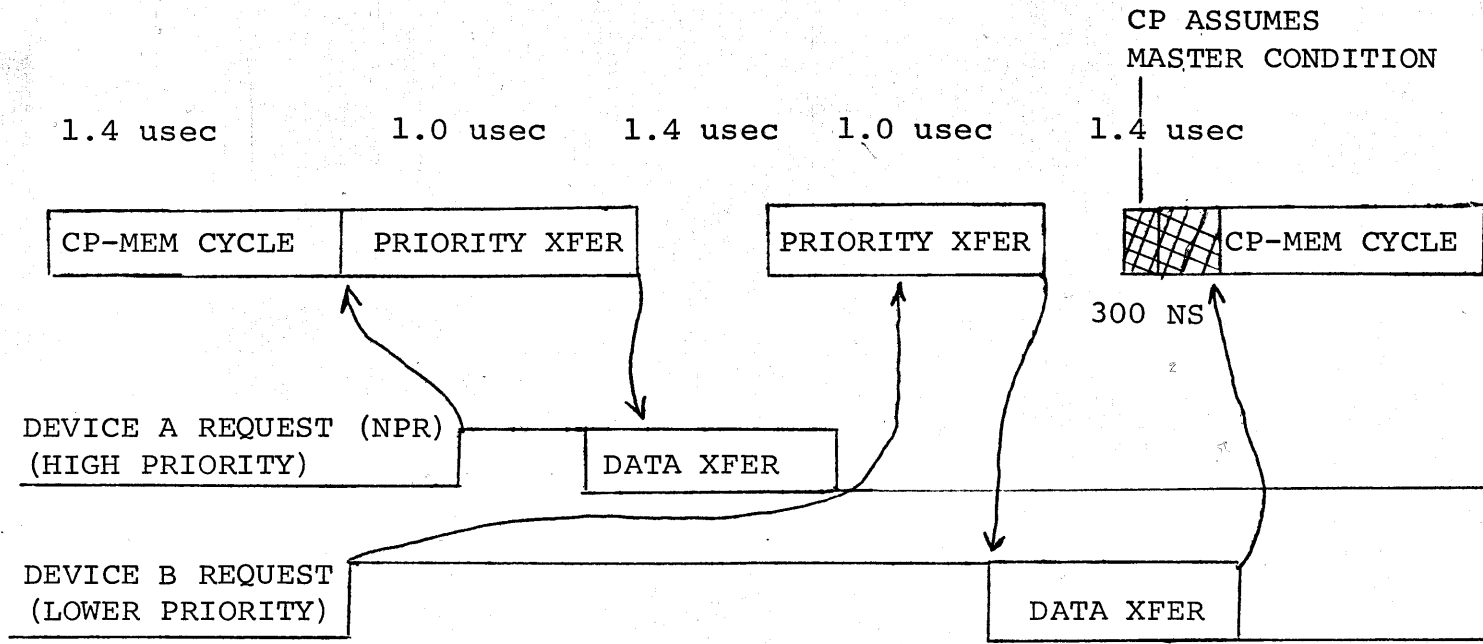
CP ASSUMES MASTER CONDITION

1.4 usec

1.0 usec

1.4 usec

1.0 usec

1.4 usec

CP-MEM CYCLE

PRIORITY XFER

PRIORITY XFER

CP-MEM CYCLE

300 NS

DEVICE A REQUEST (NPR) (HIGH PRIORITY)

DATA XFER

DEVICE B REQUEST (LOWER PRIORITY)

DATA XFER